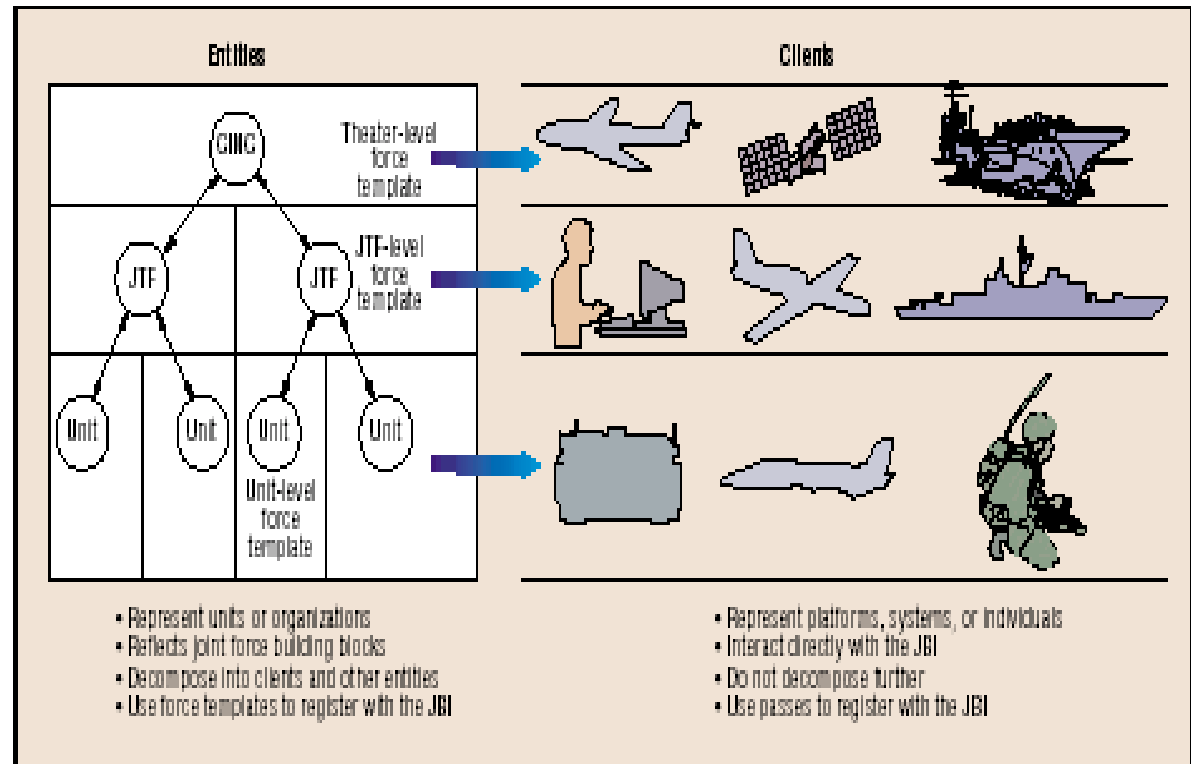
Entities

Clients

CINC

Theater-level force template

JTF

JTF

JTF-level force template

Unit

Unit

Unit

Unit

Unit-level force template

• Represent units or organizations
• Reflects joint force building blocks
• Decompose into clients and other entities
• Use force templates to register with the JBI

• Represent platforms, systems, or individuals
• Interact directly with the JBI
• Do not decompose further
• Use passes to register with the JBI